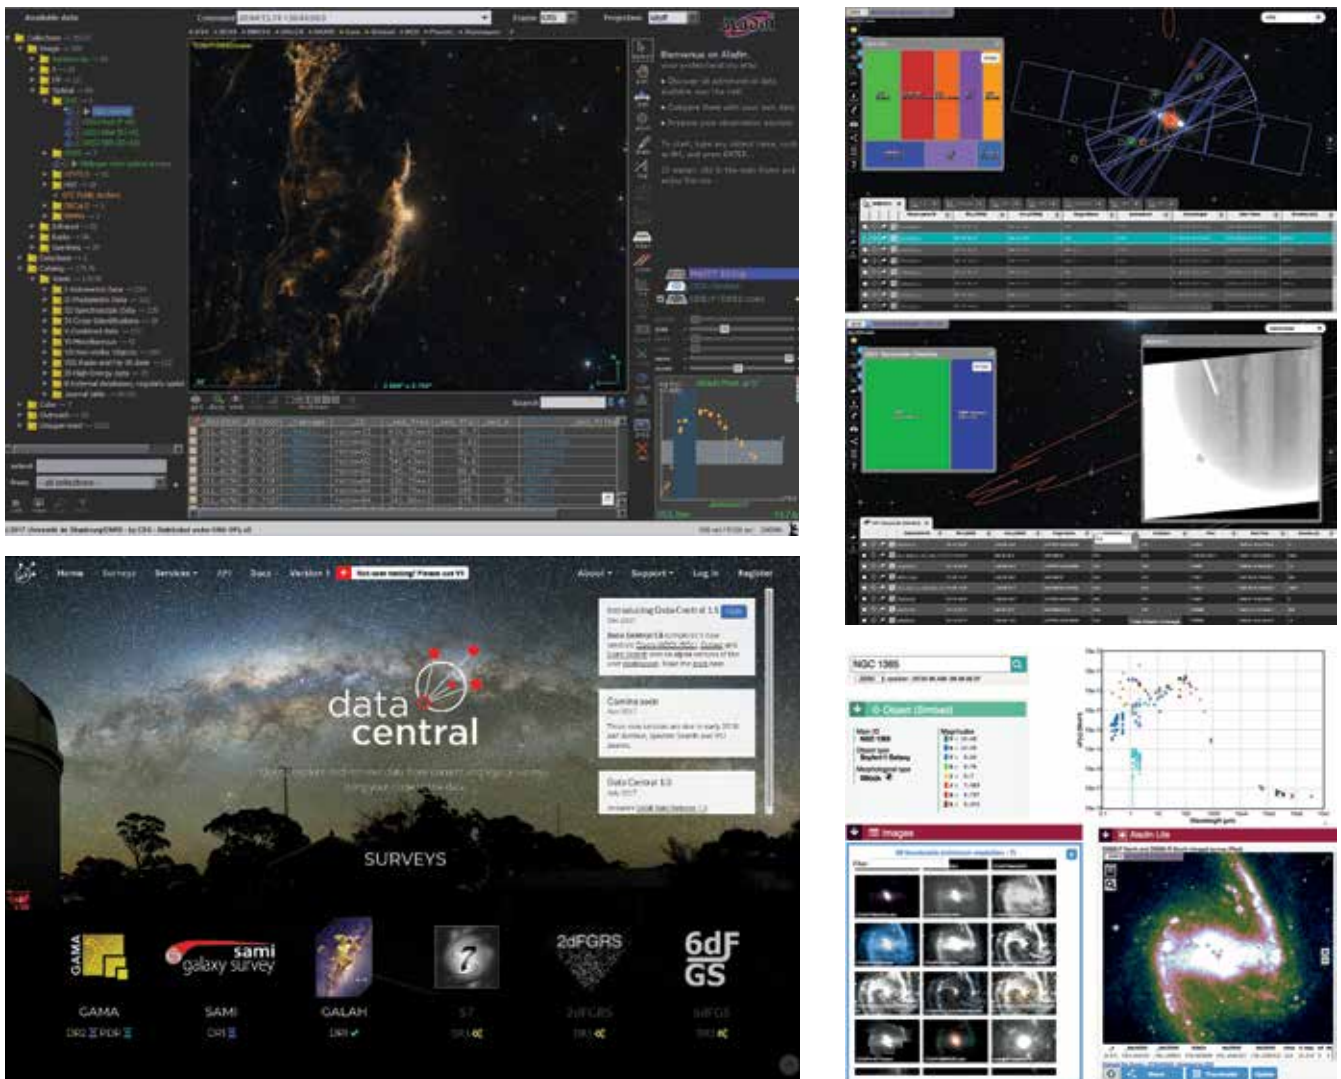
Available data

Aladin

Bienvenue en Aladin

Home Surveys Services API Docs Version 1 Log in Register

About Support

data central

SURVEYS

GAMA

sami galaxy survey

GAMA

SAMI

GALAH

S7

2dFGRS

6dF GS

DR2 PDR

DR1

DR1

Introducing DataCentral 1.5

Data Central 1.0

NGC 1365

Images

Aladin Lite